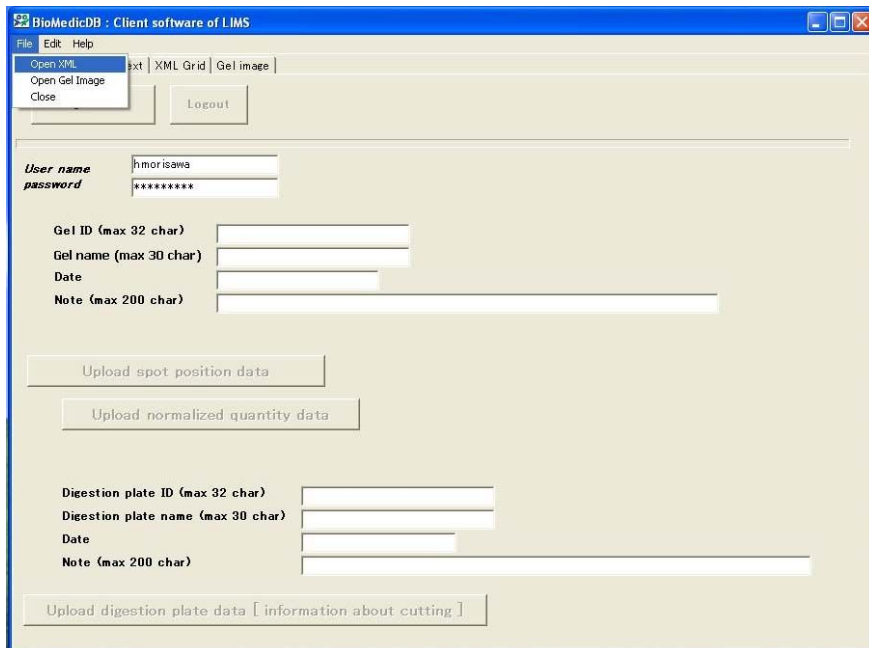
BioMedicDB : Client software of LIMS

File Edit Help

Open XML
Open Gel Image
Close

ext | XML Grid | Gel image

Logout

User name hmorisawa
password *********

Gel ID (max 32 char)
Gel name (max 30 char)
Date
Note (max 200 char)

Upload spot position data

Upload normalized quantity data

Digestion plate ID (max 32 char)
Digestion plate name (max 30 char)
Date
Note (max 200 char)

Upload digestion plate data [ information about cutting ]